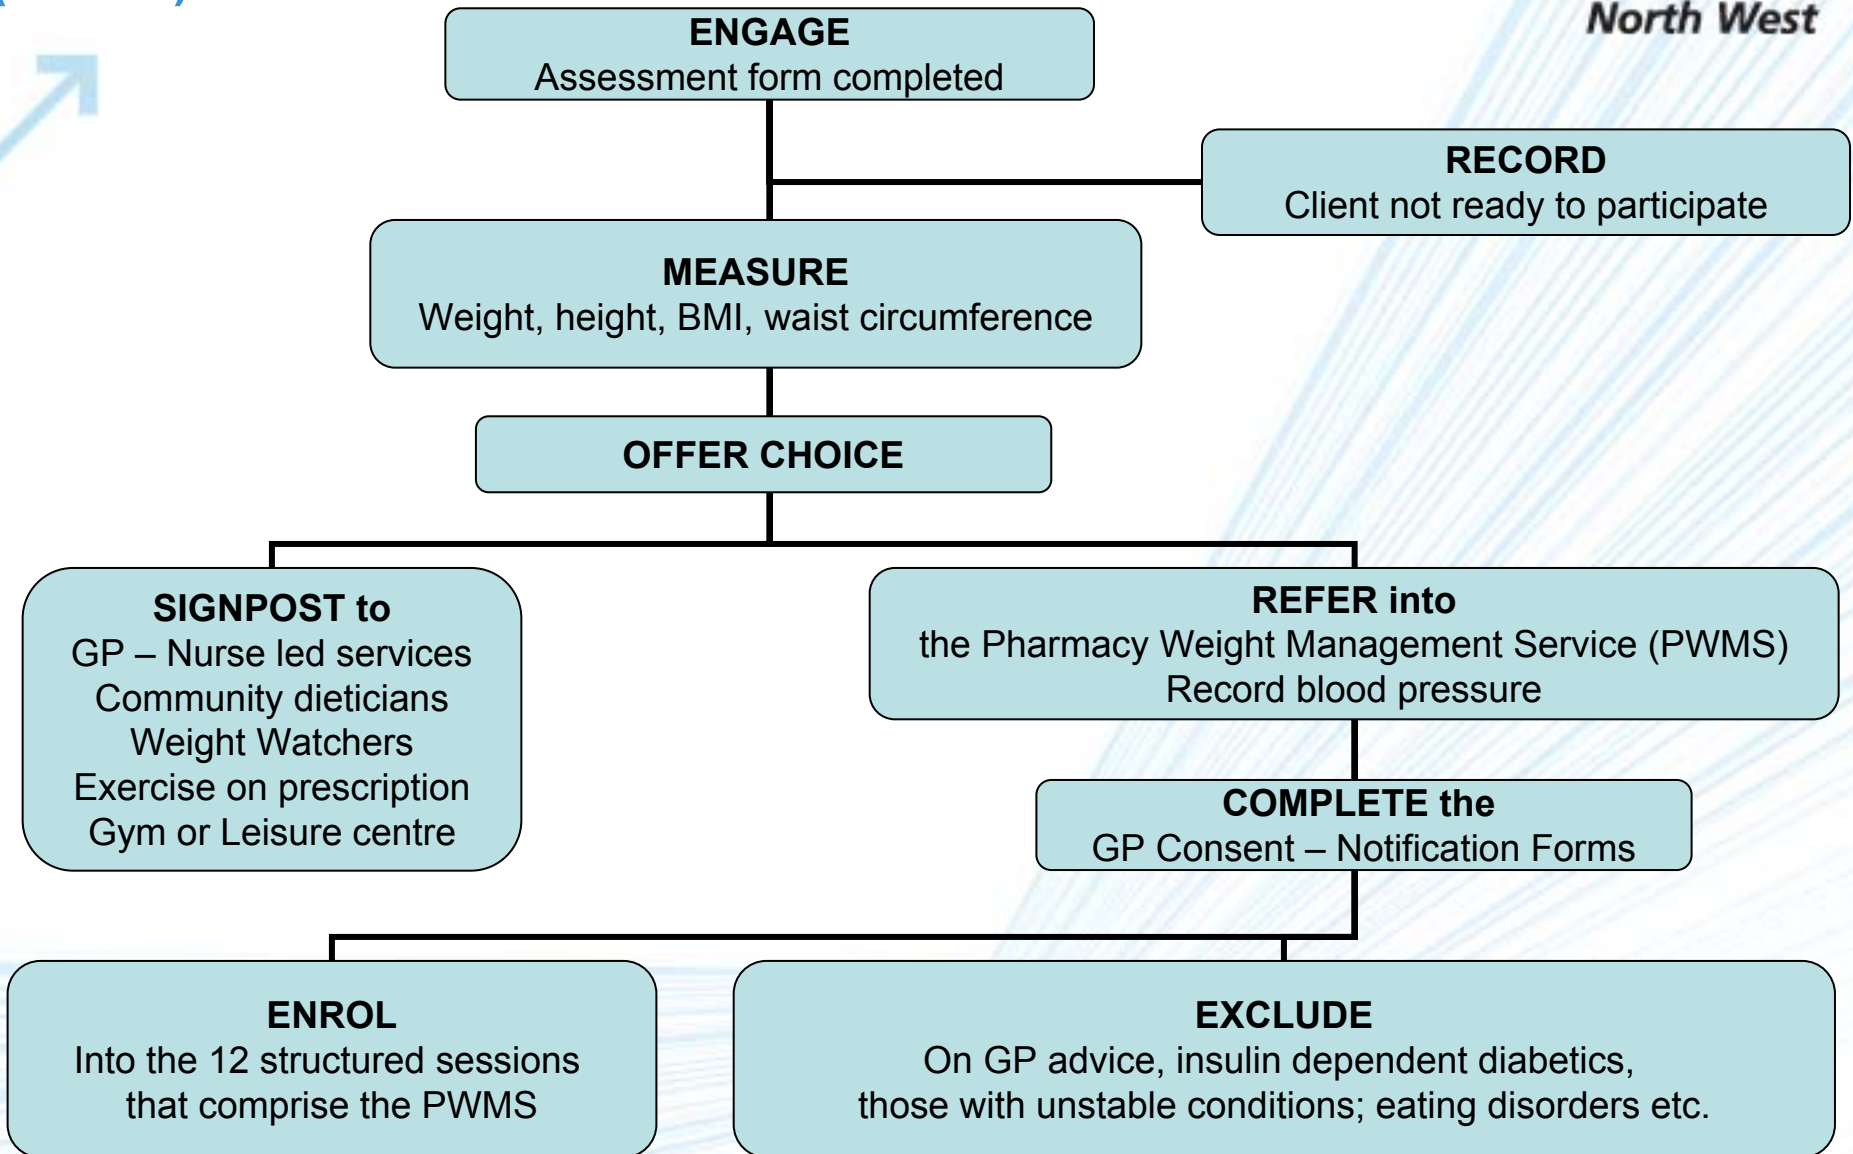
North West

ENGAGE
Assessment form completed

RECORD
Client not ready to participate

MEASURE
Weight, height, BMI, waist circumference

OFFER CHOICE

SIGNPOST to
GP – Nurse led services
Community dieticians
Weight Watchers
Exercise on prescription
Gym or Leisure centre

REFER into
the Pharmacy Weight Management Service (PWMS)
Record blood pressure

COMPLETE the
GP Consent – Notification Forms

ENROL
Into the 12 structured sessions that comprise the PWMS

EXCLUDE
On GP advice, insulin dependent diabetics, those with unstable conditions; eating disorders etc.